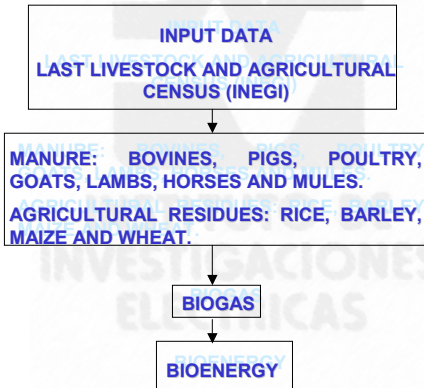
INPUT DATA

LAST LIVESTOCK AND AGRICULTURAL CENSUS (INEGI)

MANURE: BOVINES, PIGS, POULTRY, GOATS, LAMBS, HORSES AND MULES.

AGRICULTURAL RESIDUES: RICE, BARLEY, MAIZE AND WHEAT.

BIOGAS

BIOENERGY

INVESTIGACIONES ELECTRICAS